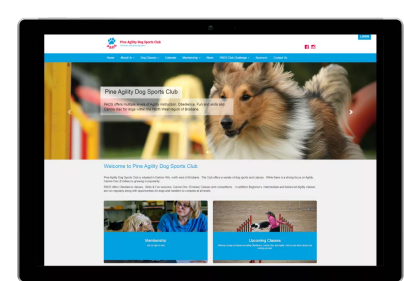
Pine Agility Dog Sports Club

Home About Us Our Classes Calendar Membership News PADS Club Challenge Sponsors Contact Us

Pine Agility Dog Sports Club

PADS offer multiple levels of Agility instruction, Obedience, Fun and skills and Canine Hoopers at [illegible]

Welcome to Pine Agility Dog Sports Club

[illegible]

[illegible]

Membership

Upcoming Classes